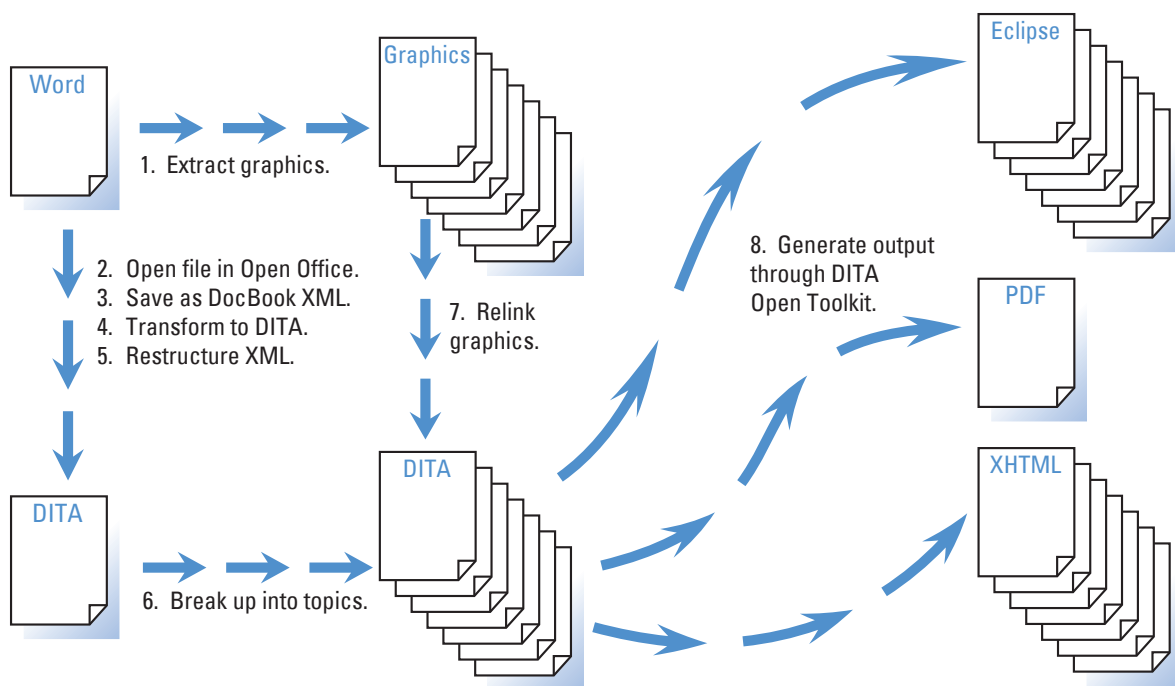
Word

1. Extract graphics.

Graphics

Eclipse

2. Open file in Open Office.
3. Save as DocBook XML.
4. Transform to DITA.
5. Restructure XML.

7. Relink graphics.

8. Generate output through DITA Open Toolkit.

PDF

DITA

6. Break up into topics.

DITA

XHTML